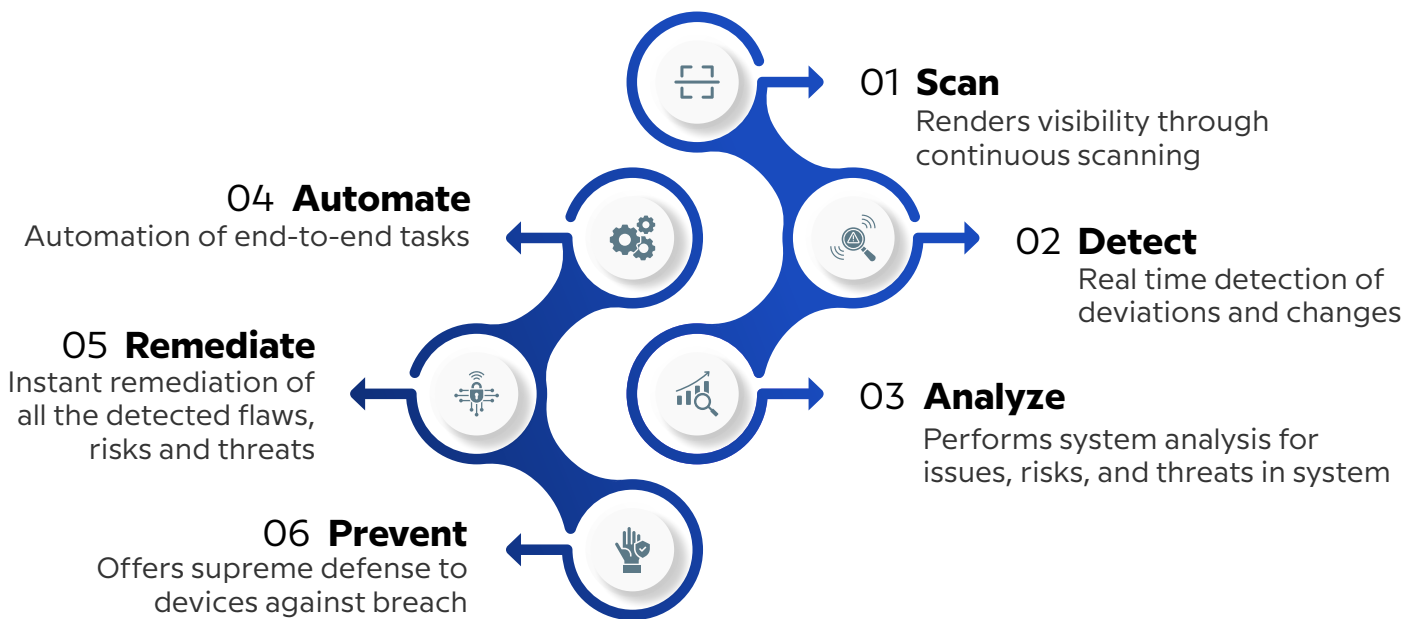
01 Scan
Renders visibility through continuous scanning

02 Detect
Real time detection of deviations and changes

03 Analyze
Performs system analysis for issues, risks, and threats in system

04 Automate
Automation of end-to-end tasks

05 Remediate
Instant remediation of all the detected flaws, risks and threats

06 Prevent
Offers supreme defense to devices against breach